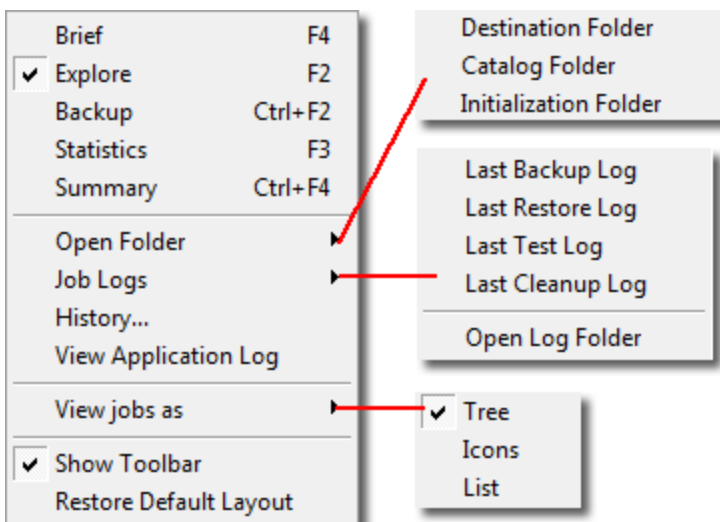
Brief F4
✔ Explore F2
Backup Ctrl+F2
Statistics F3
Summary Ctrl+F4

Open Folder
Job Logs
History...
View Application Log

View jobs as

✔ Show Toolbar
Restore Default Layout

Destination Folder
Catalog Folder
Initialization Folder

Last Backup Log
Last Restore Log
Last Test Log
Last Cleanup Log

Open Log Folder

✔ Tree
Icons
List